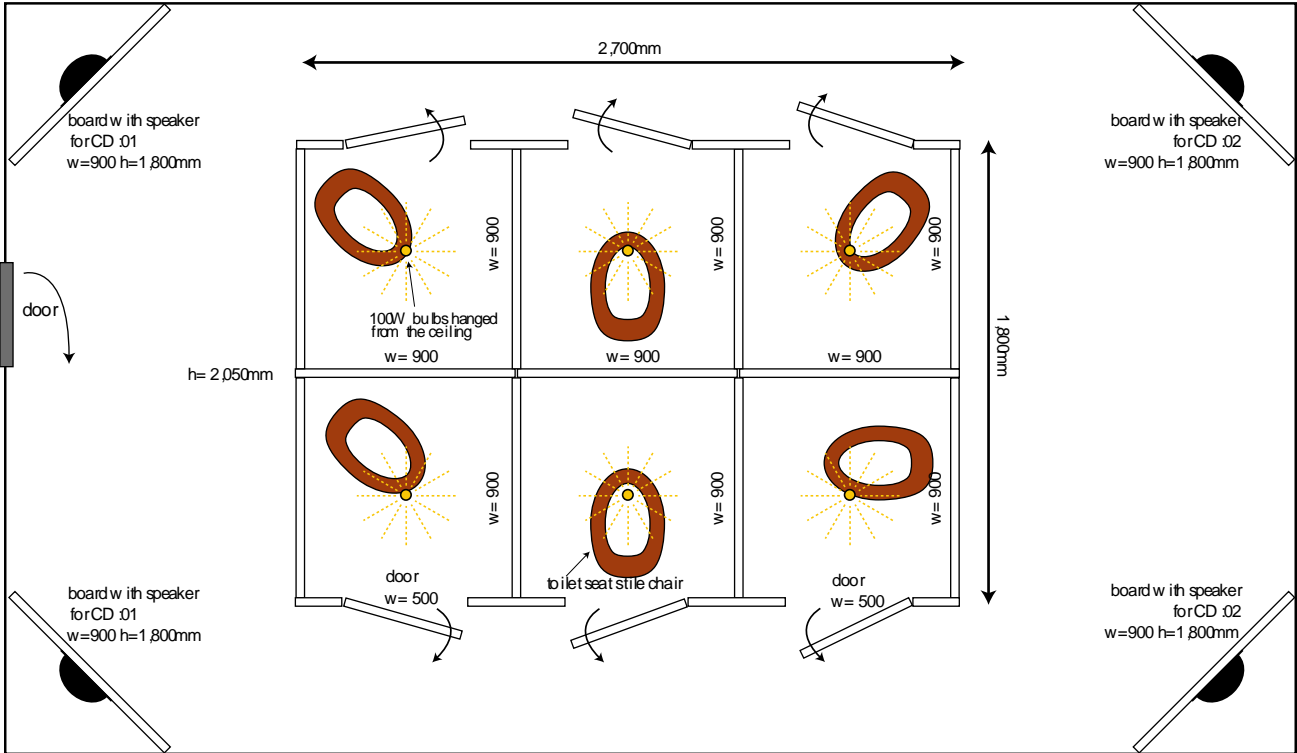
2,700mm

board with speaker
for CD :01
w=900 h=1,800mm

board with speaker
for CD :02
w=900 h=1,800mm

door

w= 900

w= 900

w= 900

100W bulbs hanged from the ceiling

w= 900

w= 900

w= 900

h= 2,050mm

1,800mm

w= 900

w= 900

w= 900

door
w= 500

toilet seat stile chair

door
w= 500

board with speaker
for CD :01
w=900 h=1,800mm

board with speaker
for CD :02
w=900 h=1,800mm